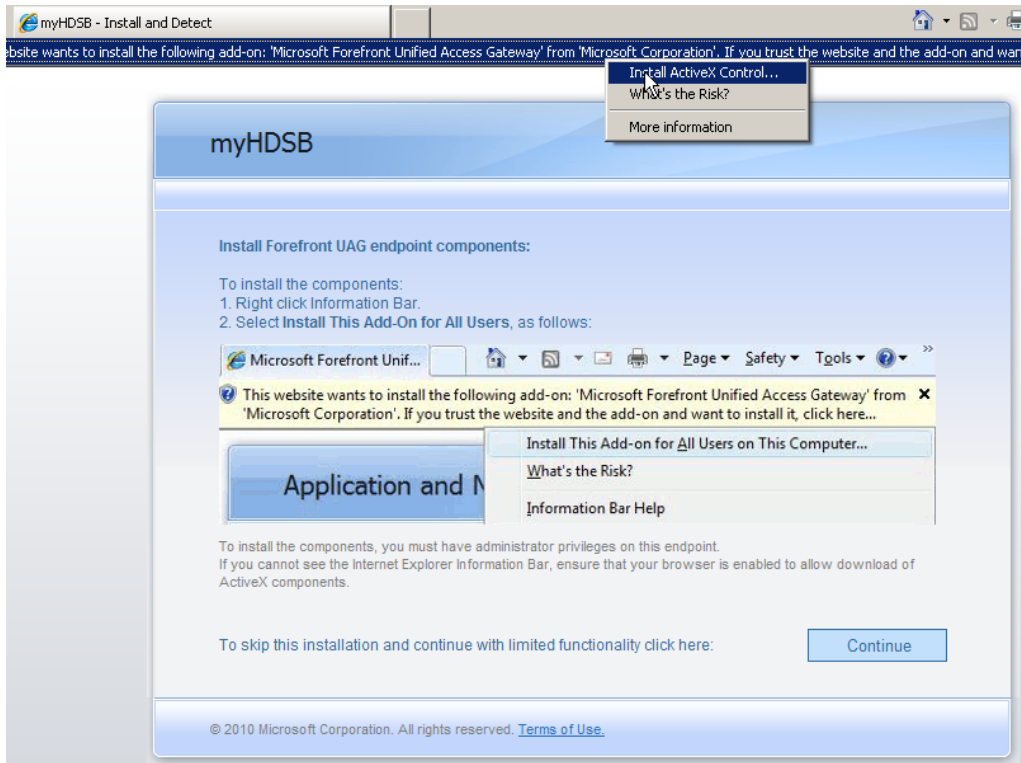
myHDSB - Install and Detect

ebsite wants to install the following add-on: 'Microsoft Forefront Unified Access Gateway' from 'Microsoft Corporation'. If you trust the website and the add-on and wan

Install ActiveX Control...
What's the Risk?
More information

myHDSB

Install Forefront UAG endpoint components:

To install the components:
1. Right click Information Bar.
2. Select **Install This Add-On for All Users**, as follows:

Microsoft Forefront Unif... Page ▾ Safety ▾ Tools ▾

This website wants to install the following add-on: 'Microsoft Forefront Unified Access Gateway' from 'Microsoft Corporation'. If you trust the website and the add-on and want to install it, click here... ×

Application and N

Install This Add-on for All Users on This Computer...
What's the Risk?
Information Bar Help

To install the components, you must have administrator privileges on this endpoint.
If you cannot see the Internet Explorer Information Bar, ensure that your browser is enabled to allow download of ActiveX components.

To skip this installation and continue with limited functionality click here:

Continue

© 2010 Microsoft Corporation. All rights reserved. Terms of Use.